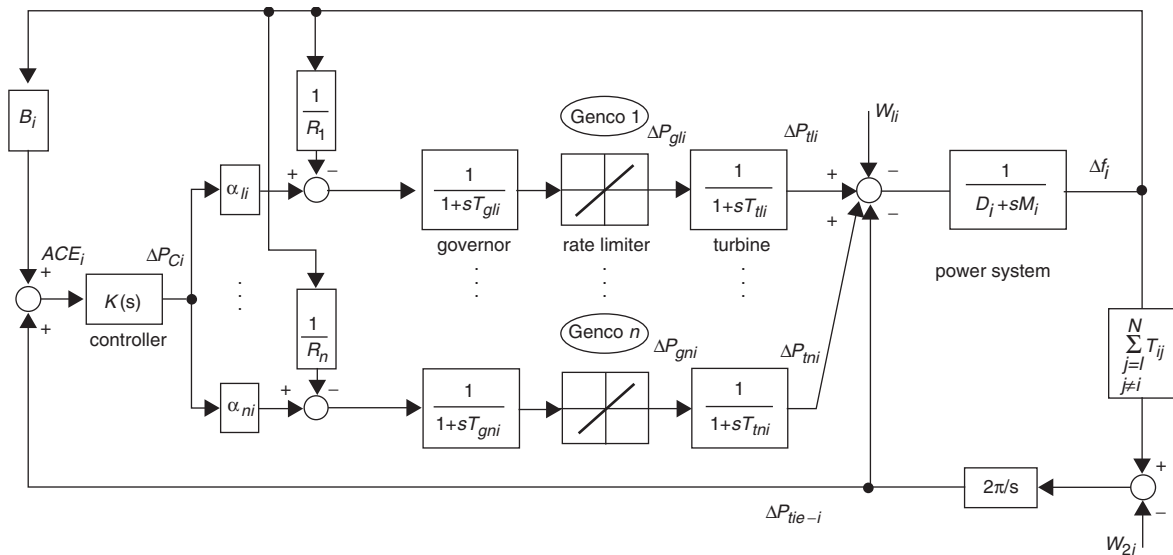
$B_i$

$\frac{1}{R_1}$

Genco 1

$\Delta P_{gli}$

$\Delta P_{tli}$

$W_{li}$

$\Delta f_i$

+

−

$\alpha_{li}$

$\frac{1}{1+sT_{gli}}$

$\frac{1}{1+sT_{tli}}$

+

−

$\frac{1}{D_i+sM_i}$

$ACE_i$

+

$\Delta P_{Ci}$

+

−

$K$(s)

governor

rate limiter

turbine

power system

+

controller

$\frac{1}{R_n}$

Genco $n$

$\Delta P_{gni}$

$\Delta P_{tni}$

$\sum_{j=l, j\neq i}^{N} T_{ij}$

+

−

$\alpha_{ni}$

$\frac{1}{1+sT_{gni}}$

$\frac{1}{1+sT_{tni}}$

2π/s

+

$\Delta P_{tie-i}$

−

$W_{2i}$